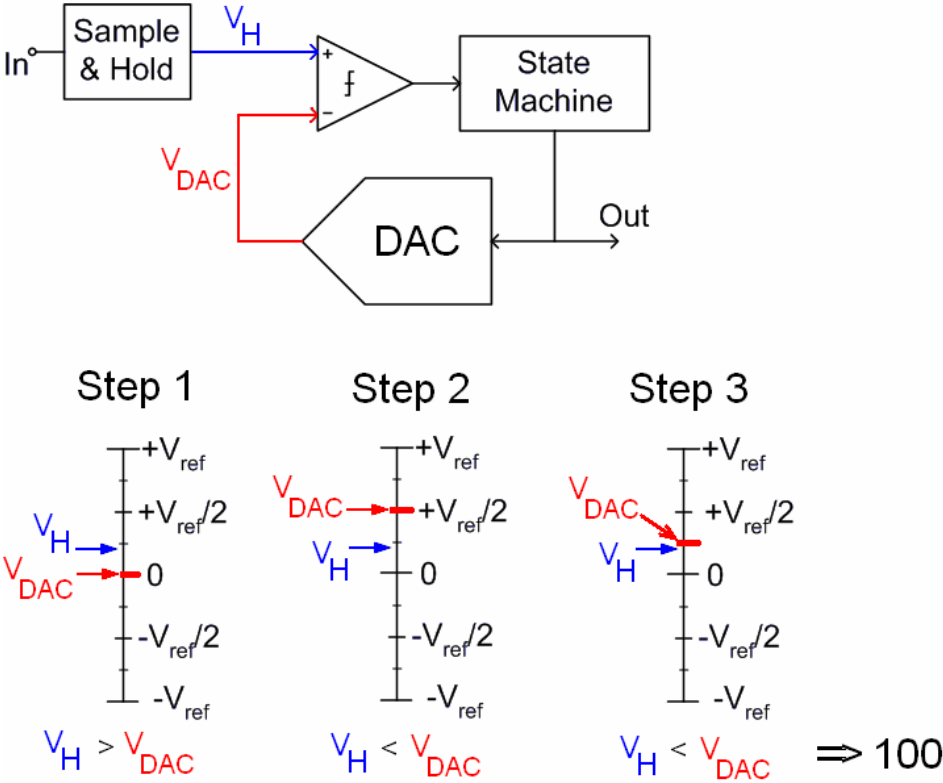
In
Sample & Hold
$V_H$
+
−
ʄ
State Machine
$V_{DAC}$
DAC
Out

Step 1
$+V_{ref}$
$+V_{ref}/2$
$V_H$
$V_{DAC}$
0
$-V_{ref}/2$
$-V_{ref}$
$V_H > V_{DAC}$

Step 2
$+V_{ref}$
$V_{DAC}$
$+V_{ref}/2$
$V_H$
0
$-V_{ref}/2$
$-V_{ref}$
$V_H < V_{DAC}$

Step 3
$+V_{ref}$
$V_{DAC}$
$+V_{ref}/2$
$V_H$
0
$-V_{ref}/2$
$-V_{ref}$
$V_H < V_{DAC}$
$\Rightarrow$ 100